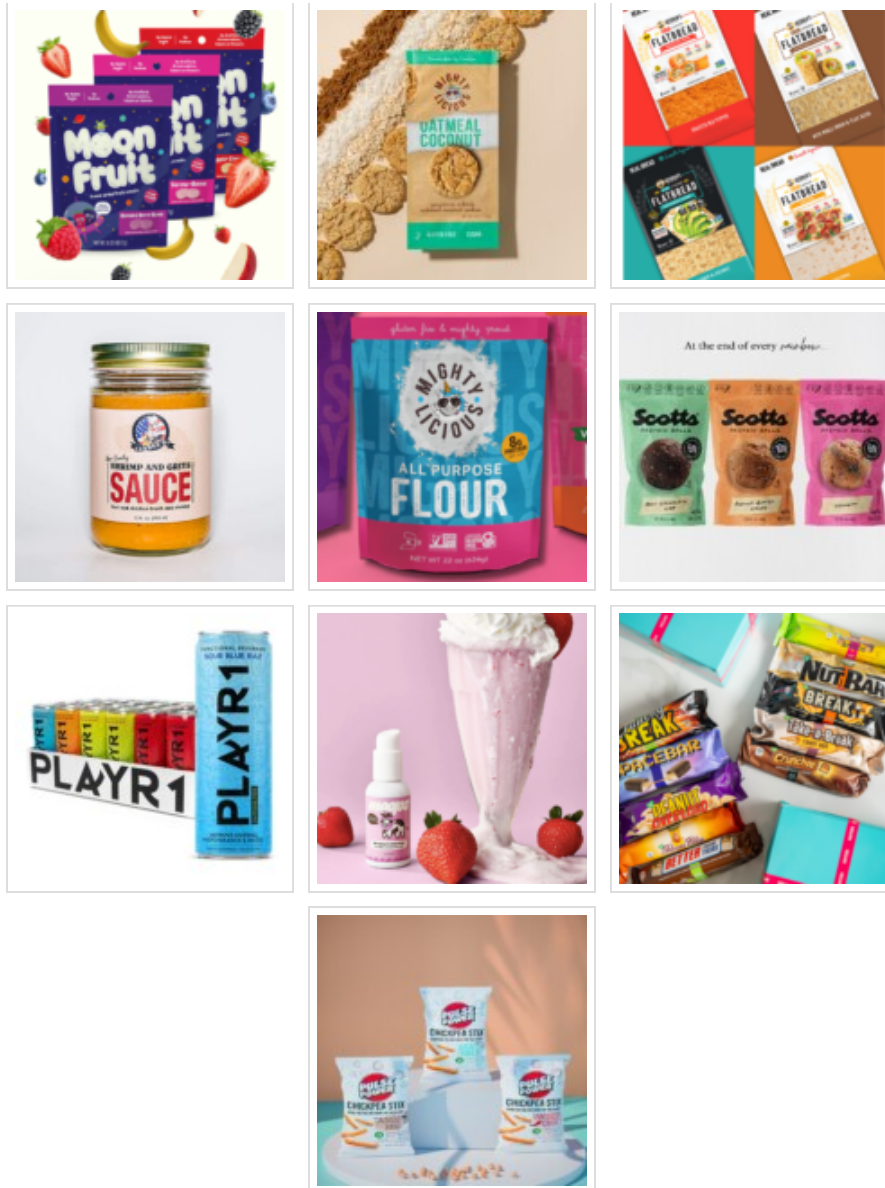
Moon Fruit

MIGHTY LICIOUS
OATMEAL COCONUT

FLATBREAD
FLATBREAD
FLATBREAD
FLATBREAD

SHRIMP AND GRITS
SAUCE

gluten free & mighty good
MIGHTY LICIOUS
ALL PURPOSE
FLOUR
NET WT 22 oz

At the end of every rainbow...
Scotts
Scotts
Scotts

PLAYR1
PLAYR1
SOUR BLUE RAZ

NUTRAH
BREAK
Take a Break
Crunchie
BREAK
SPACEBAR
PEANUT
BETTER

PULSE
CHICKPEA STIX
PULSE
CHICKPEA STIX
PULSE
CHICKPEA STIX